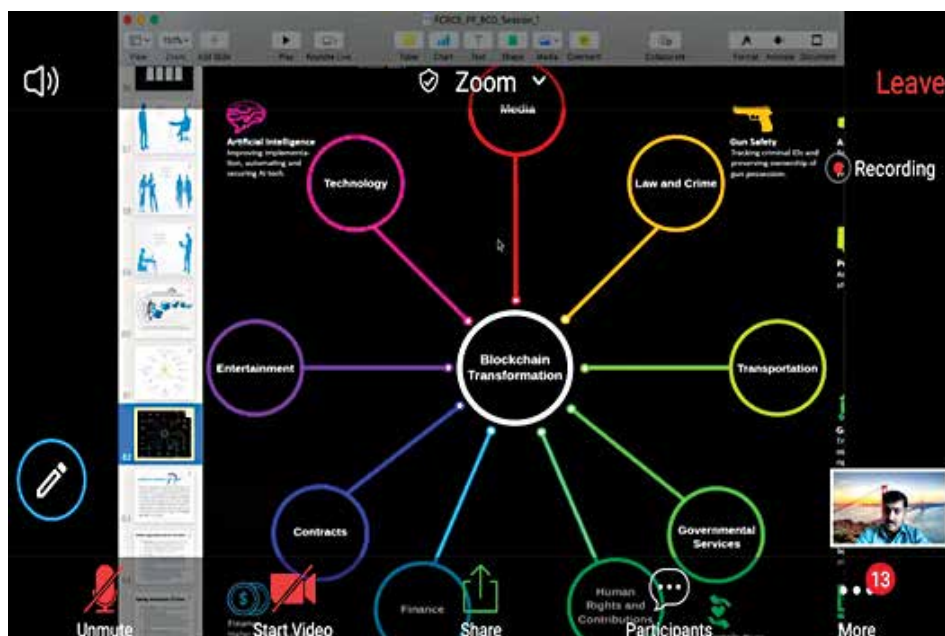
FORCE_PF_BCO_Session_1

Zoom

Leave

Recording

Media

Artificial Intelligence
Improving implementation, automating and securing AI tech.

Gun Safety
Tracking criminal IDs and preserving ownership of gun possession.

Technology

Law and Crime

Entertainment

Blockchain Transformation

Transportation

Contracts

Governmental Services

Finance

Human Rights and Contributions

13

Unmute

Start Video

Share

Participants

More